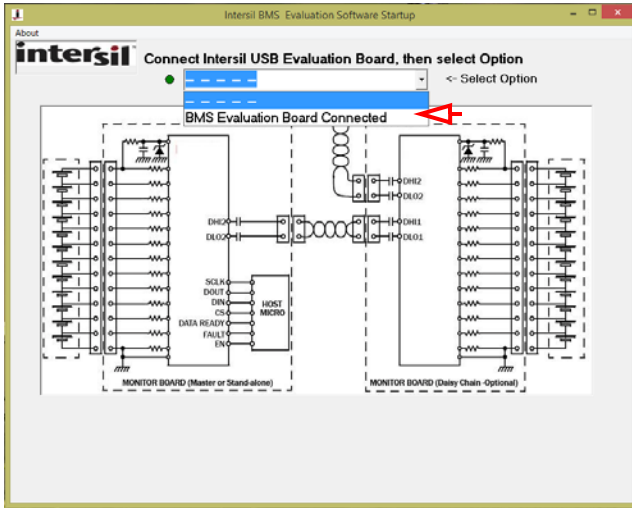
Intersil BMS Evaluation Software Startup

About

intersil

Connect Intersil USB Evaluation Board, then select Option

- - - - - -

<- Select Option

- - - - - -

BMS Evaluation Board Connected

DHI2

DLO2

DHI1

DLO1

DHI2

DLO2

SCLK

DOUT

DIN

CS

DATA READY

FAULT

EN

HOST MICRO

MONITOR BOARD (Master or Stand-alone)

MONITOR BOARD (Daisy Chain -Optional)